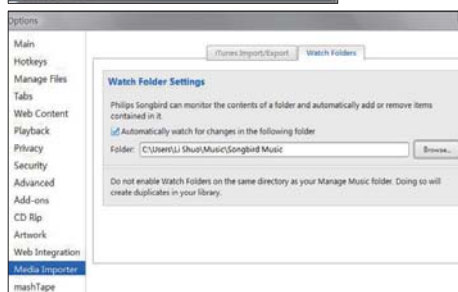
Options

Main
Hotkeys
Manage Files
Tabs
Web Content
Playback
Privacy
Security
Advanced
Add-ons
CD Rip
Artwork
Web Integration
Media Importer
mashTape

iTunes Import/Export | Watch Folders

Watch Folder Settings

Philips Songbird can monitor the contents of a folder and automatically add or remove items contained in it.

Automatically watch for changes in the following folder

Folder: C:\Users\Li Shuo\Music\Songbird Music

Browse...

Do not enable Watch Folders on the same directory as your Manage Music folder. Doing so will create duplicates in your library.